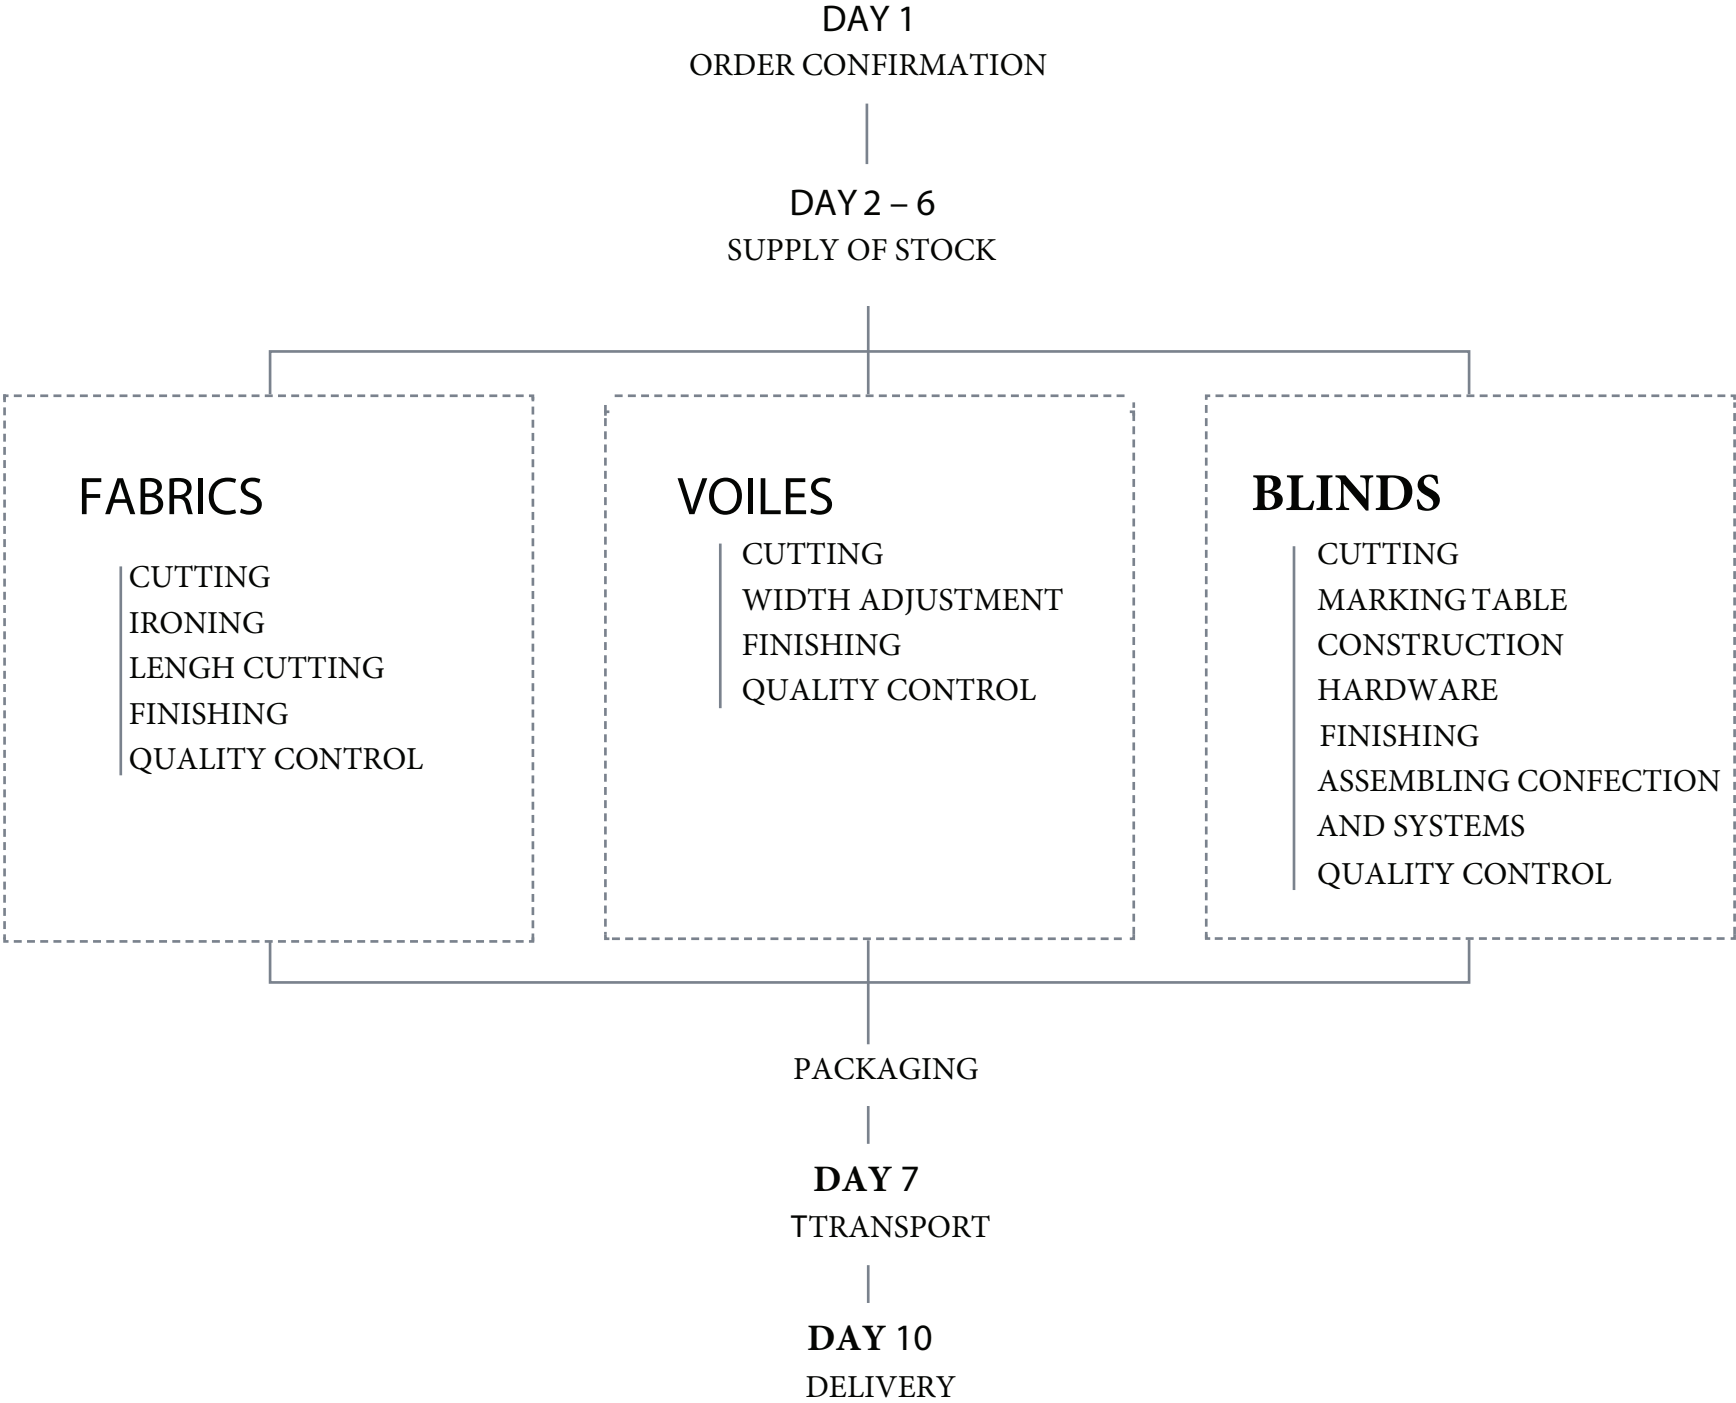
DAY 1
ORDER CONFIRMATION

DAY 2 – 6
SUPPLY OF STOCK

FABRICS

CUTTING
IRONING
LENGH CUTTING
FINISHING
QUALITY CONTROL

VOILES

CUTTING
WIDTH ADJUSTMENT
FINISHING
QUALITY CONTROL

BLINDS

CUTTING
MARKING TABLE
CONSTRUCTION
HARDWARE
FINISHING
ASSEMBLING CONFECTION AND SYSTEMS
QUALITY CONTROL

PACKAGING

DAY 7
TTRANSPORT

DAY 10
DELIVERY